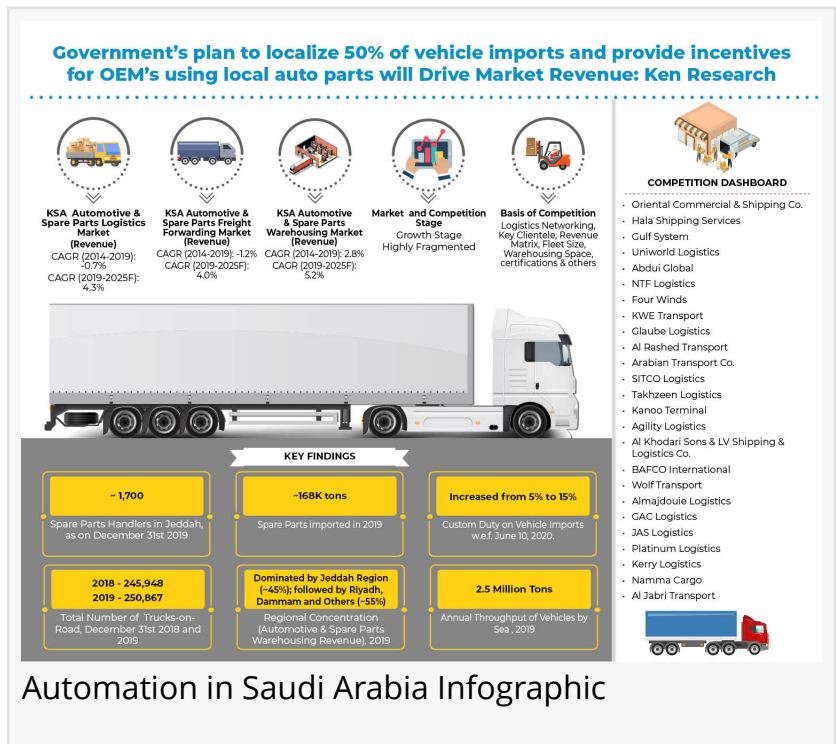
Government's plan to localize 50% of vehicle imports and provide incentives for OEM's using local auto parts will Drive Market Revenue: Ken Research

KSA Automotive & Spare Parts Logistics Market (Revenue)
CAGR (2014-2019): -0.7%
CAGR (2019-2025F): 4.3%

KSA Automotive & Spare Parts Freight Forwarding Market (Revenue)
CAGR (2014-2019): -1.2%
CAGR (2019-2025F): 4.0%

KSA Automotive & Spare Parts Warehousing Market (Revenue)
CAGR (2014-2019): 2.8%
CAGR (2019-2025F): 5.2%

Market and Competition Stage
Growth Stage
Highly Fragmented

Basis of Competition
Logistics Networking, Key Clientele, Revenue Matrix, Fleet Size, Warehousing Space, certifications & others

KEY FINDINGS

~ 1,700
Spare Parts Handlers in Jeddah, as on December 31st 2019

~168K tons
Spare Parts imported in 2019

Increased from 5% to 15%
Custom Duty on Vehicle Imports w.e.f. June 10, 2020.

2018 - 245,948
2019 - 250,867
Total Number of Trucks-on-Road, December 31st 2018 and 2019

Dominated by Jeddah Region (~45%); followed by Riyadh, Dammam and Others (~55%)
Regional Concentration (Automotive & Spare Parts Warehousing Revenue), 2019

2.5 Million Tons
Annual Throughput of Vehicles by Sea , 2019

COMPETITION DASHBOARD
• Oriental Commercial & Shipping Co.
• Hala Shipping Services
• Gulf System
• Uniworld Logistics
• Abdui Global
• NTF Logistics
• Four Winds
• KWE Transport
• Glaube Logistics
• Al Rashed Transport
• Arabian Transport Co.
• SITCO Logistics
• Takhzeen Logistics
• Kanoo Terminal
• Agility Logistics
• Al Khodari Sons & LV Shipping & Logistics Co.
• BAFCO International
• Wolf Transport
• Almajdouie Logistics
• GAC Logistics
• JAS Logistics
• Platinum Logistics
• Kerry Logistics
• Namma Cargo
• Al Jabri Transport

Automation in Saudi Arabia Infographic